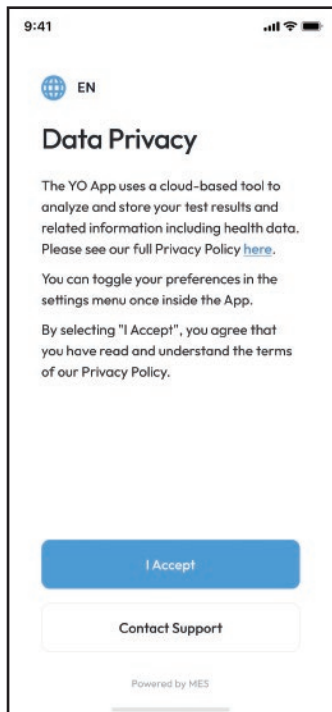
9:41

EN

Data Privacy

The YO App uses a cloud-based tool to analyze and store your test results and related information including health data. Please see our full Privacy Policy here.

You can toggle your preferences in the settings menu once inside the App.

By selecting "I Accept", you agree that you have read and understand the terms of our Privacy Policy.

I Accept

Contact Support

Powered by MES